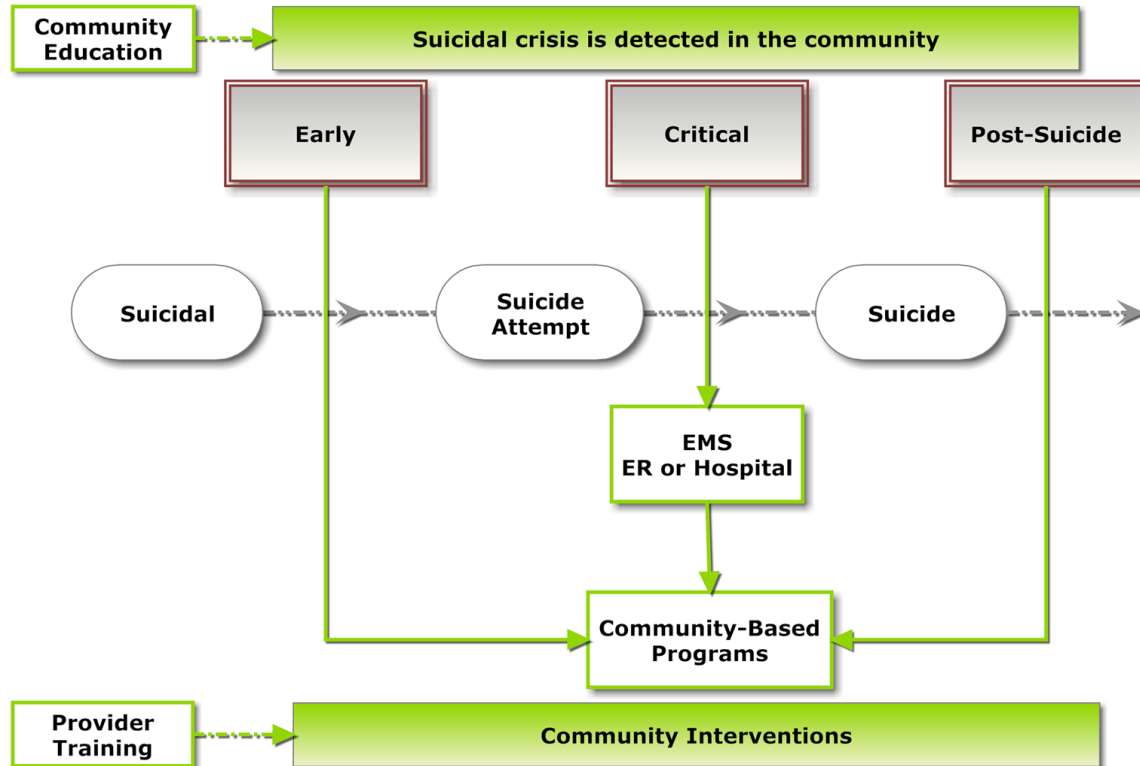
Community Education

Suicidal crisis is detected in the community

Early

Critical

Post-Suicide

Suicidal

Suicide Attempt

Suicide

EMS
ER or Hospital

Community-Based Programs

Provider Training

Community Interventions